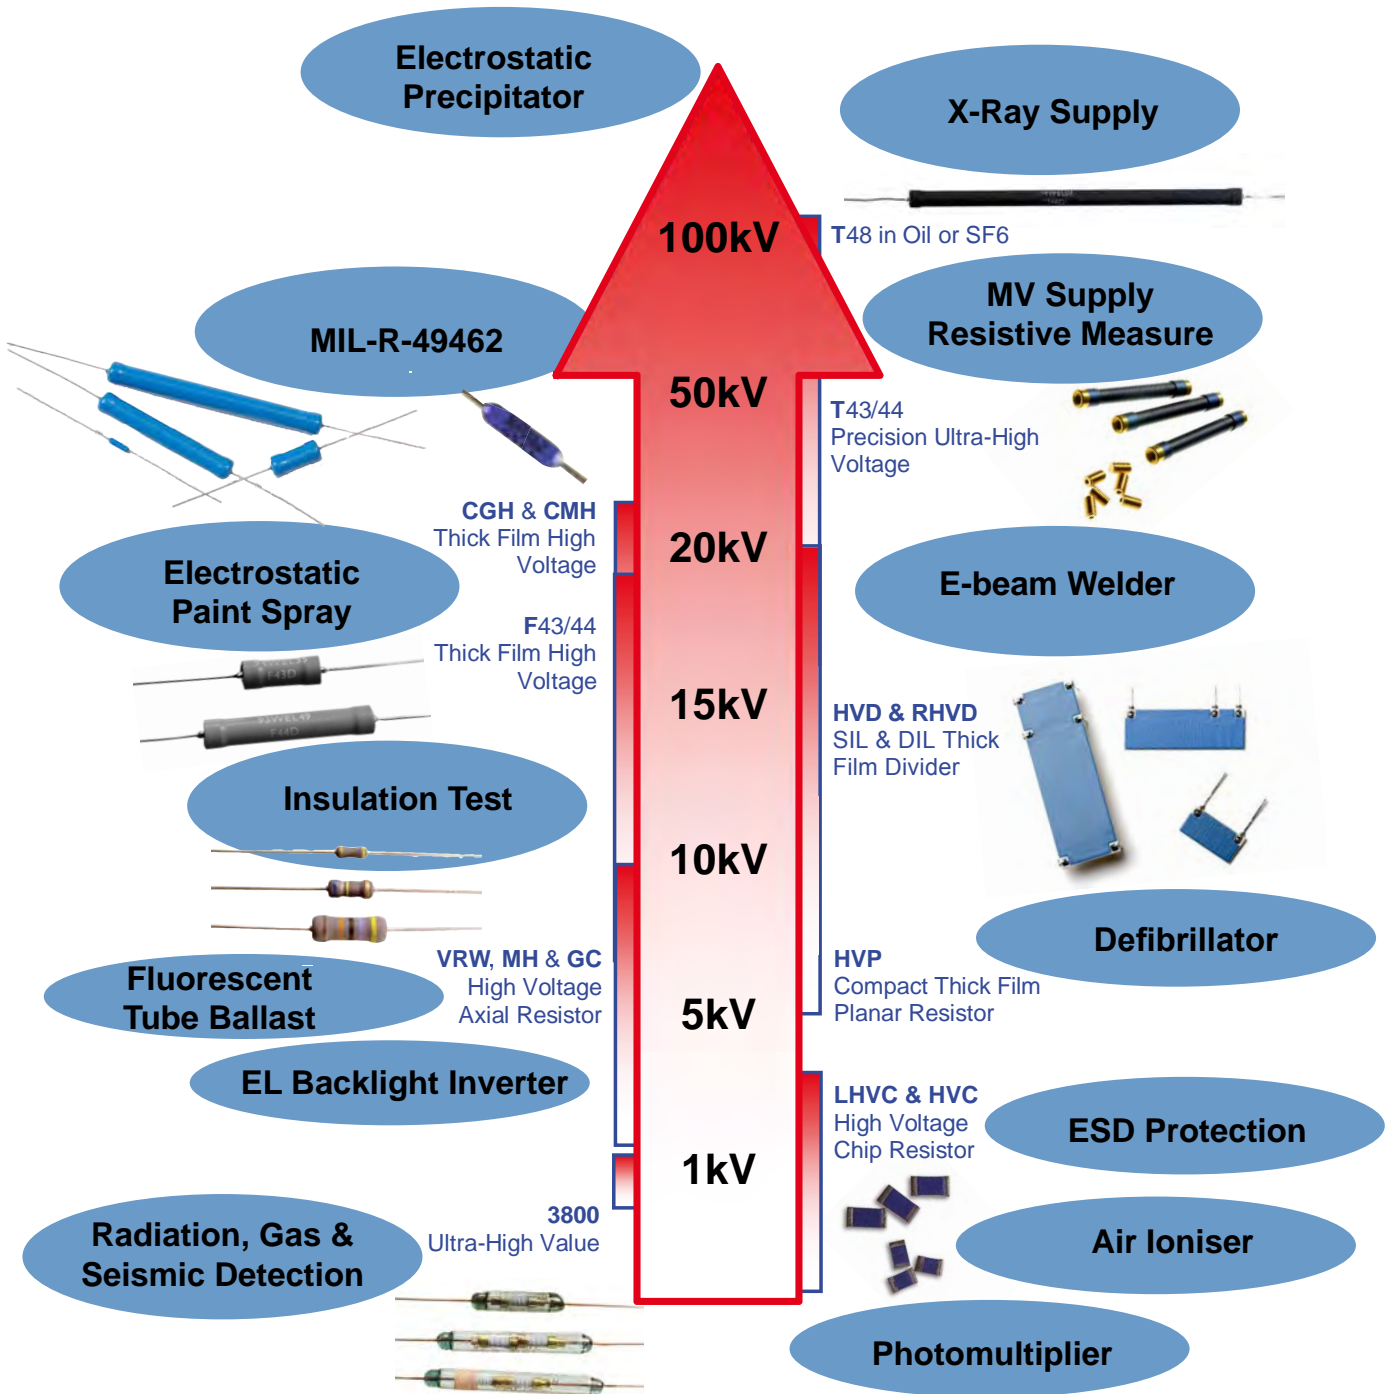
Electrostatic Precipitator

X-Ray Supply

100kV

T48 in Oil or SF6

MIL-R-49462

MV Supply Resistive Measure

50kV

T43/44 Precision Ultra-High Voltage

CGH & CMH Thick Film High Voltage

20kV

Electrostatic Paint Spray

E-beam Welder

F43/44 Thick Film High Voltage

15kV

HVD & RHVD SIL & DIL Thick Film Divider

Insulation Test

10kV

Defibrillator

VRW, MH & GC High Voltage Axial Resistor

Fluorescent Tube Ballast

5kV

HVP Compact Thick Film Planar Resistor

EL Backlight Inverter

LHVC & HVC High Voltage Chip Resistor

ESD Protection

1kV

3800 Ultra-High Value

Radiation, Gas & Seismic Detection

Air Ioniser

Photomultiplier